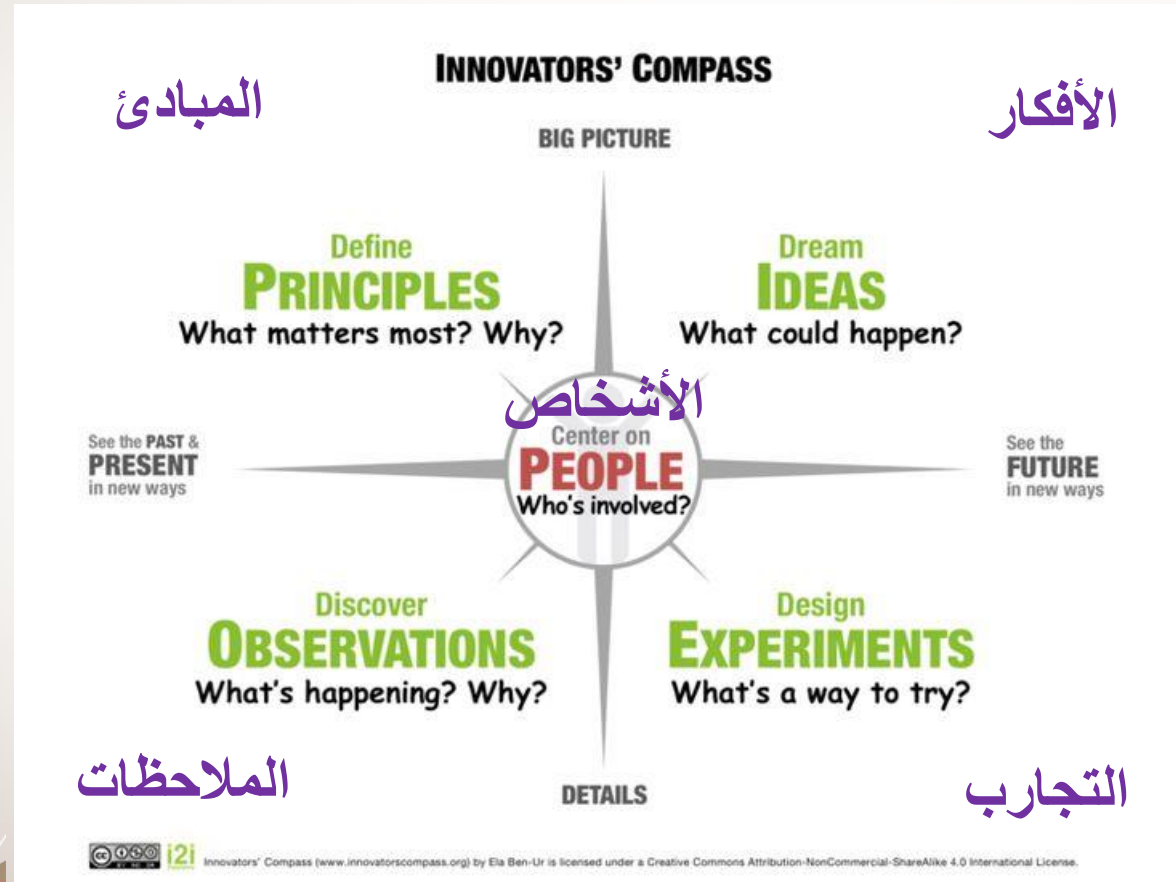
المبادئ

INNOVATORS' COMPASS

الأفكار

BIG PICTURE

Define
PRINCIPLES
What matters most? Why?

Dream
IDEAS
What could happen?

الأشخاص

See the PAST & PRESENT in new ways

Center on
PEOPLE
Who's involved?

See the FUTURE in new ways

Discover
OBSERVATIONS
What's happening? Why?

Design
EXPERIMENTS
What's a way to try?

الملاحظات

DETAILS

التجارب

i2i

Innovators' Compass (www.innovatorscompass.org) by Ela Ben-Ur is licensed under a Creative Commons Attribution-NonCommercial-ShareAlike 4.0 International License.